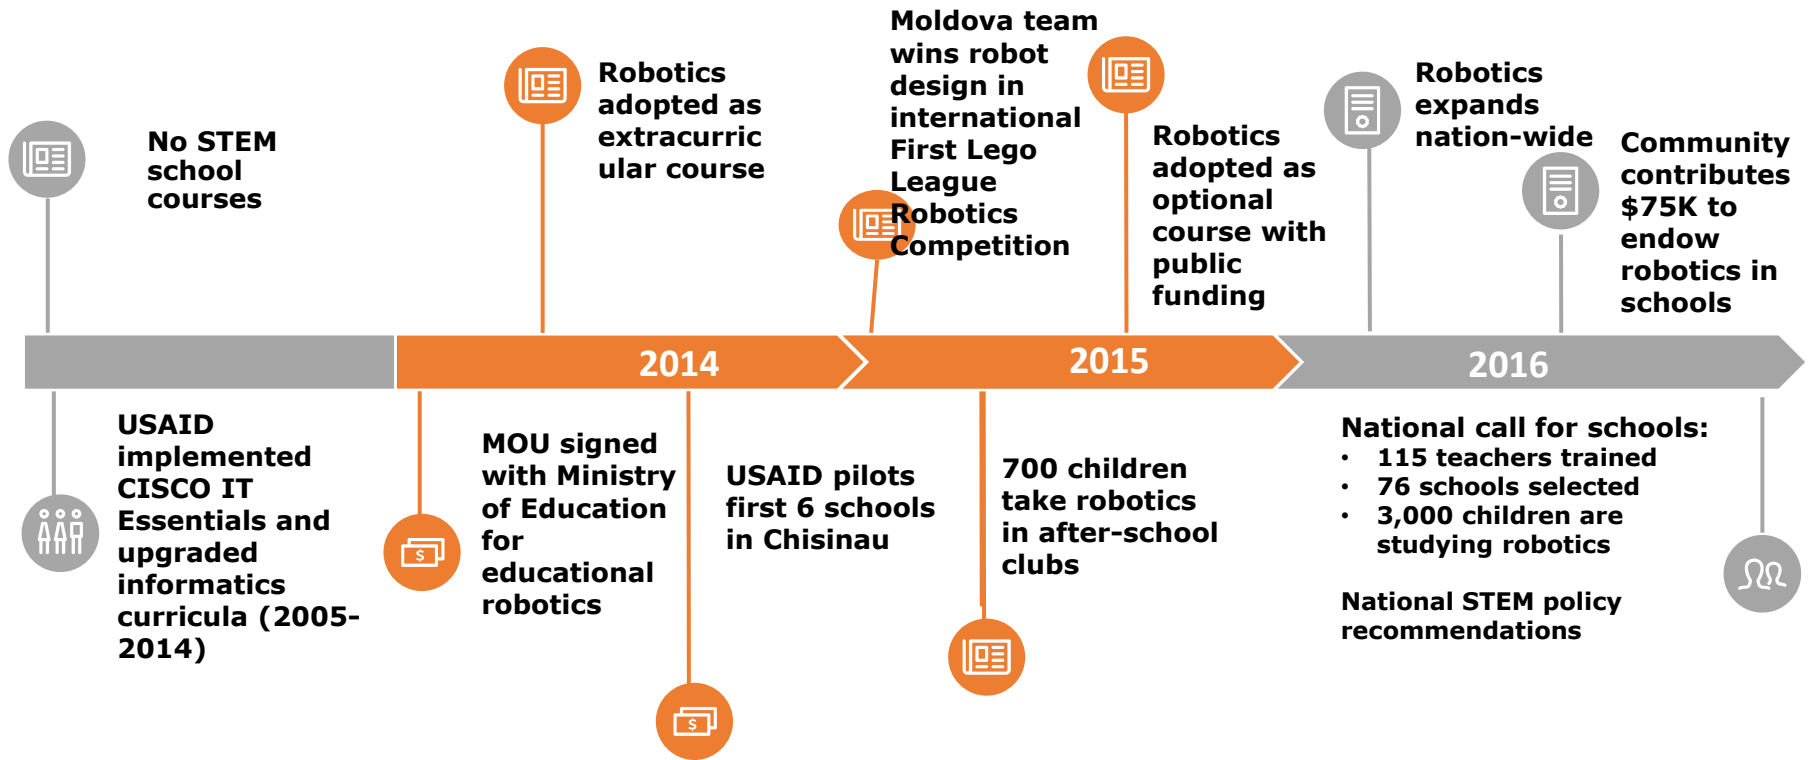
No STEM school courses

Robotics adopted as extracurricular course

Moldova team wins robot design in international First Lego League Robotics Competition

Robotics adopted as optional course with public funding

Robotics expands nation-wide

Community contributes $75K to endow robotics in schools

2014

2015

2016

USAID implemented CISCO IT Essentials and upgraded informatics curricula (2005-2014)

$

MOU signed with Ministry of Education for educational robotics

$

USAID pilots first 6 schools in Chisinau

700 children take robotics in after-school clubs

National call for schools:
• 115 teachers trained
• 76 schools selected
• 3,000 children are studying robotics

National STEM policy recommendations